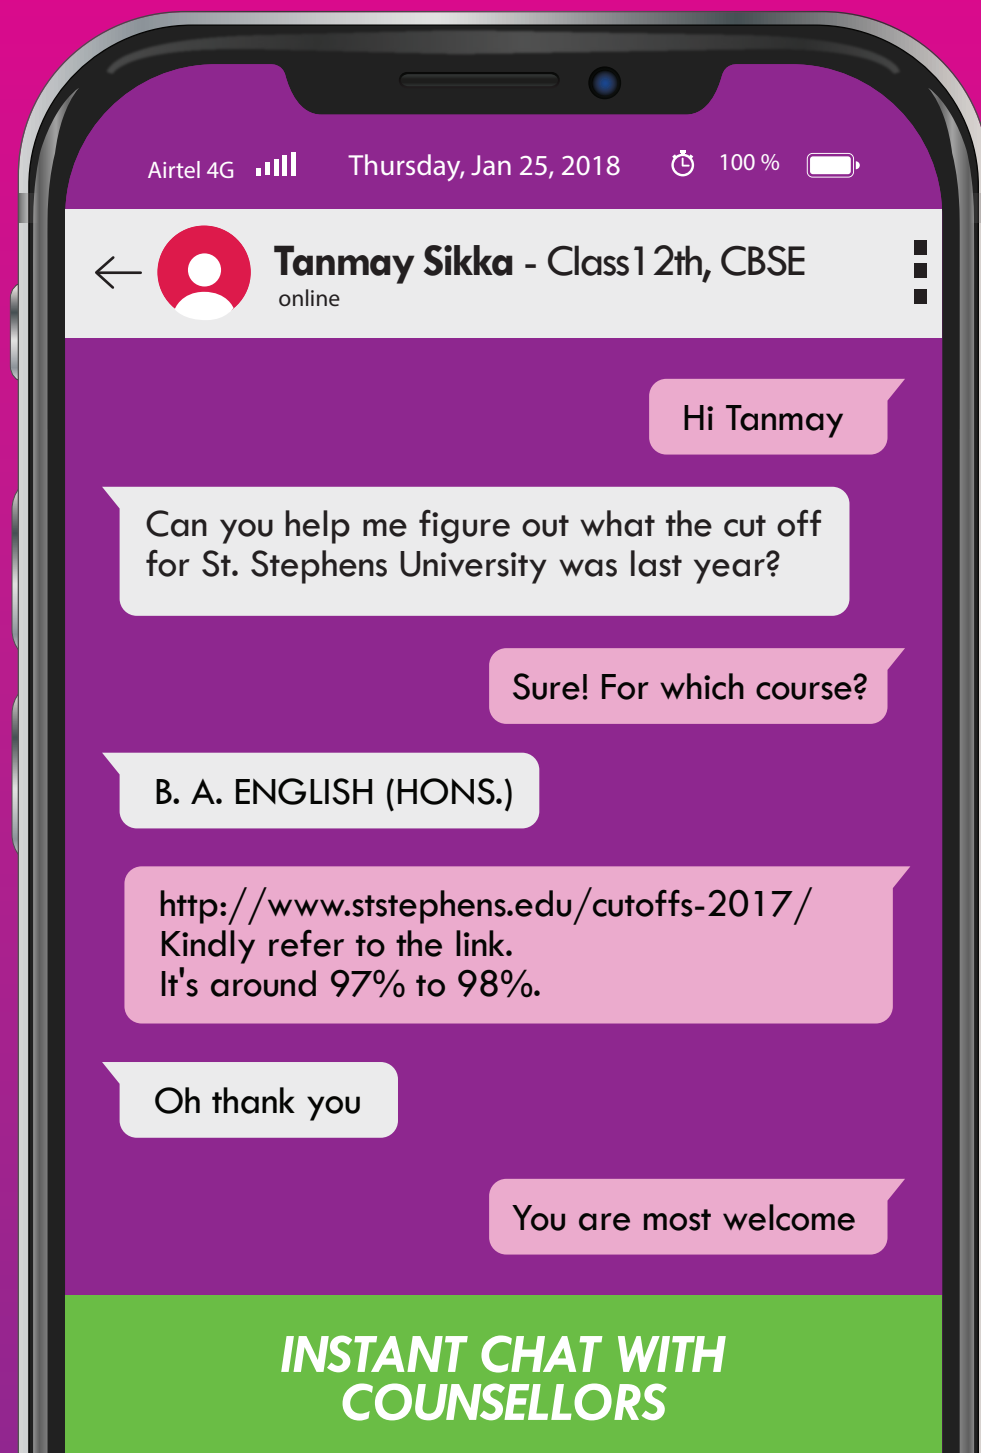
Airtel 4G Thursday, Jan 25, 2018 100 %

Tanmay Sikka - Class12th, CBSE
online

Hi Tanmay

Can you help me figure out what the cut off for St. Stephens University was last year?

Sure! For which course?

B. A. ENGLISH (HONS.)

http://www.ststephens.edu/cutoffs-2017/
Kindly refer to the link.
It's around 97% to 98%.

Oh thank you

You are most welcome

INSTANT CHAT WITH COUNSELLORS